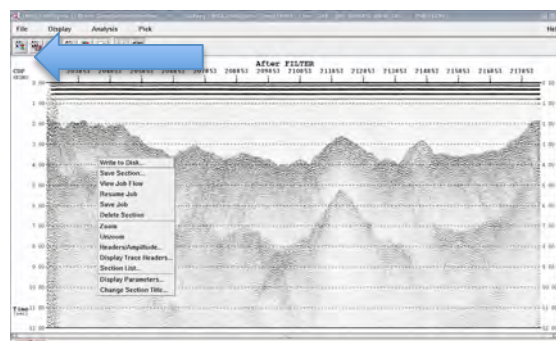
File Display Analysis Pick

He

After FILTER

CDP

206853 207853 208853 209853 210853 211853 212853 213853 214853 215853 216853 217853

Write to Disk...
Save Section...
View Job Flow
Resume Job
Save Job
Delete Section
Zoom
Unzoom
Headers/Amplitude...
Display Trace Headers...
Section List...
Display Parameters...
Change Section Title...

Time